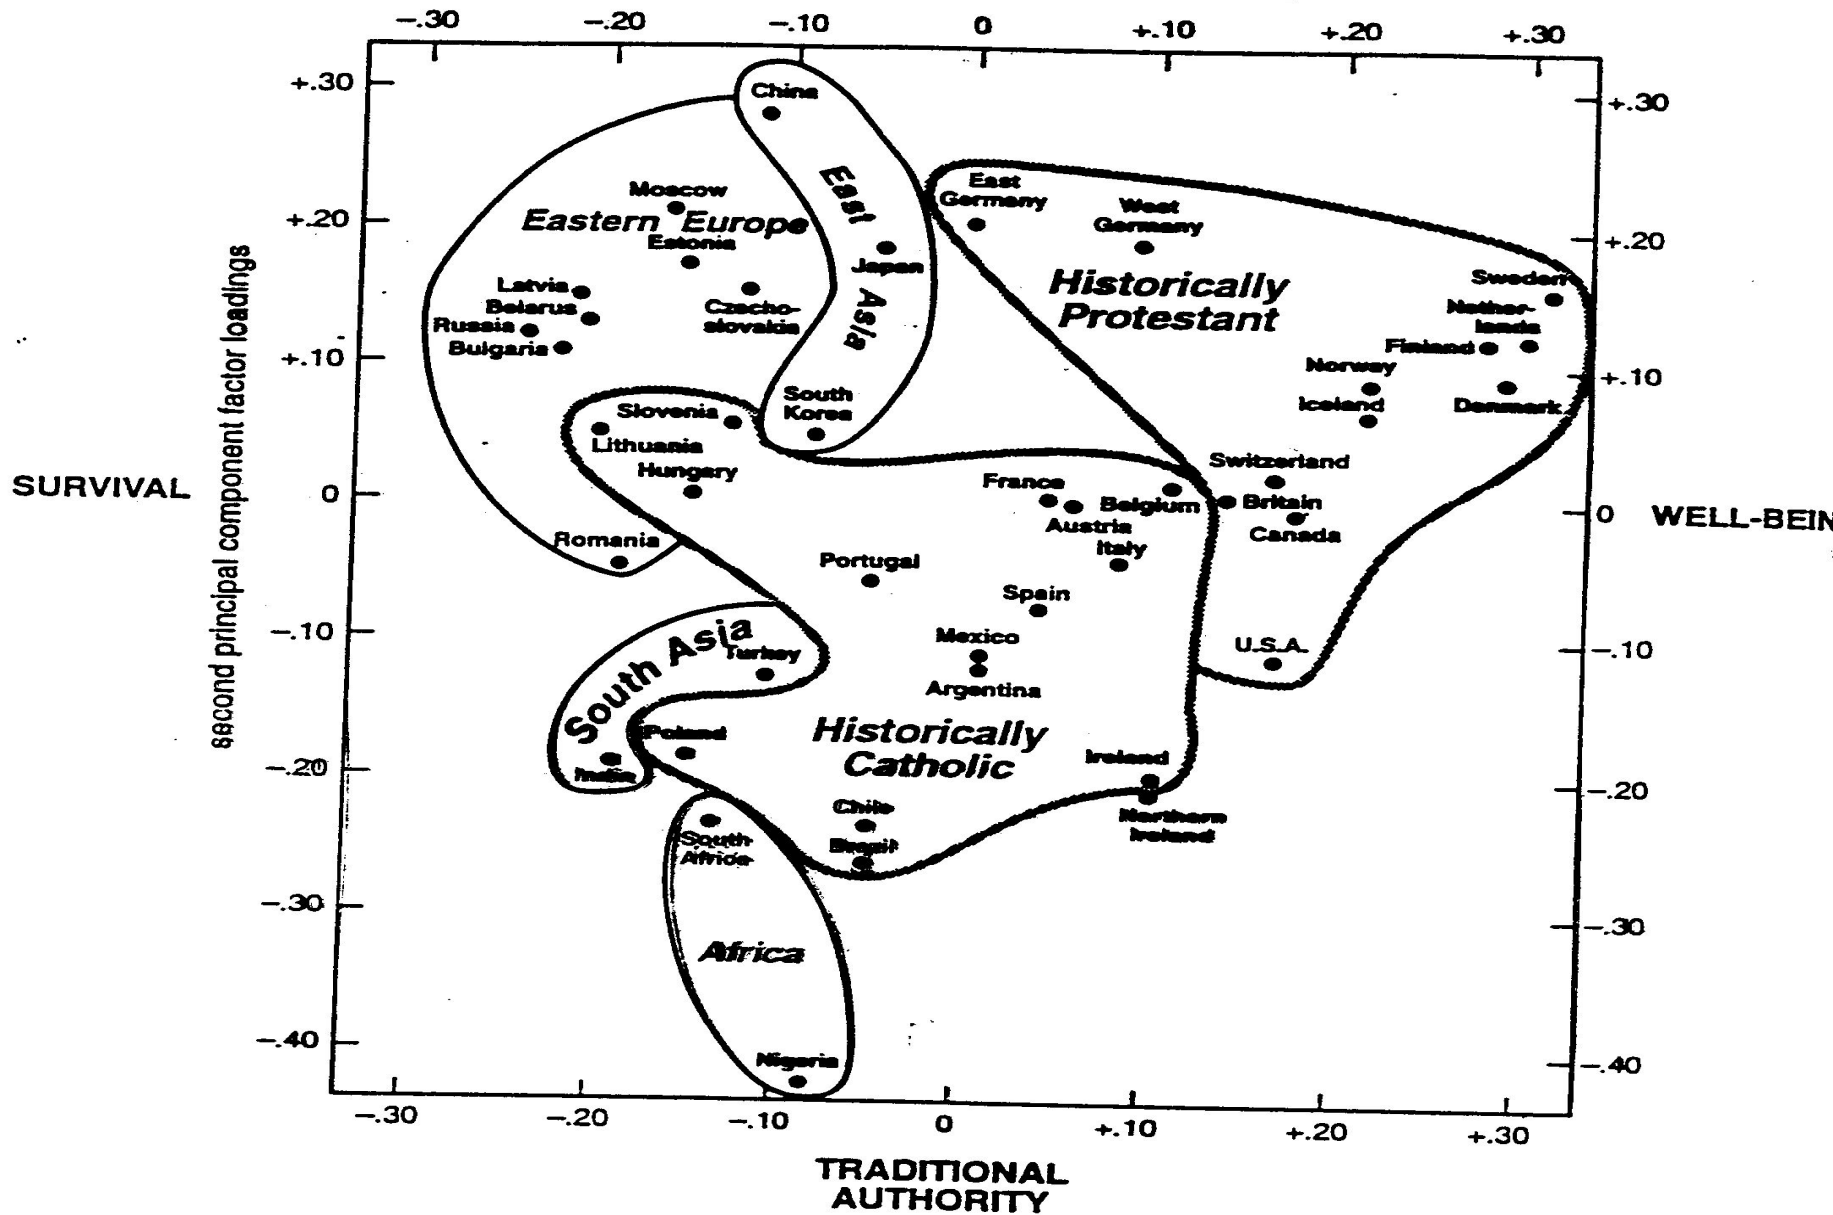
−.30 −.20 −.10 0 +.10 +.20 +.30

+.30 +.20 +.10 0 −.10 −.20 −.30 −.40

second principal component factor loadings

SURVIVAL

WELL-BEIN

+.30 +.20 +.10 0 −.10 −.20 −.30 −.40

China

East Asia

Moscow

Eastern Europe

Estonia

Japan

Latvia

Belarus

Russia

Bulgaria

Czecho-slovakia

South Korea

Slovenia

Lithuania

Hungary

Romania

East Germany

West Germany

Historically Protestant

Sweden

Nether-lands

Finland

Norway

Iceland

Denmark

Switzerland

France

Belgium

Britain

Austria

Canada

Italy

Portugal

Spain

Mexico

Argentina

U.S.A.

South Asia

Turkey

India

Poland

Historically Catholic

Ireland

Northern Ireland

Chile

Brazil

South Africa

Africa

Nigeria

−.30 −.20 −.10 0 +.10 +.20 +.30

TRADITIONAL AUTHORITY